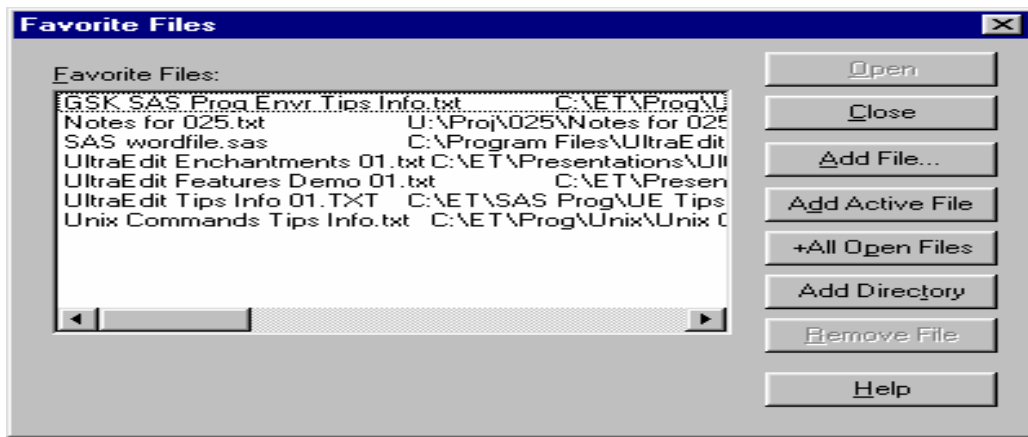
Favorite Files

Favorite Files:

GSK SAS Prog Envr Tips Info.txt C:\ET\Prog\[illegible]
Notes for 025.txt U:\Proj\025\Notes for 025
SAS wordfile.sas C:\Program Files\UltraEdit
UltraEdit Enchantments 01.txt C:\ET\Presentations\Ul
UltraEdit Features Demo 01.txt C:\ET\Presen
UltraEdit Tips Info 01.TXT C:\ET\SAS Prog\UE Tips
Unix Commands Tips Info.txt C:\ET\Prog\Unix\Unix C

Open
Close
Add File...
Add Active File
+All Open Files
Add Directory
Remove File
Help